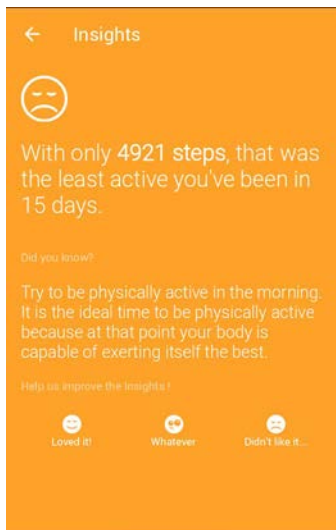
← Insights

With only 4921 steps, that was the least active you've been in 15 days.

Did you know?

Try to be physically active in the morning. It is the ideal time to be physically active because at that point your body is capable of exerting itself the best.

Help us improve the Insights !

Loved it!

Whatever

Didn't like it...